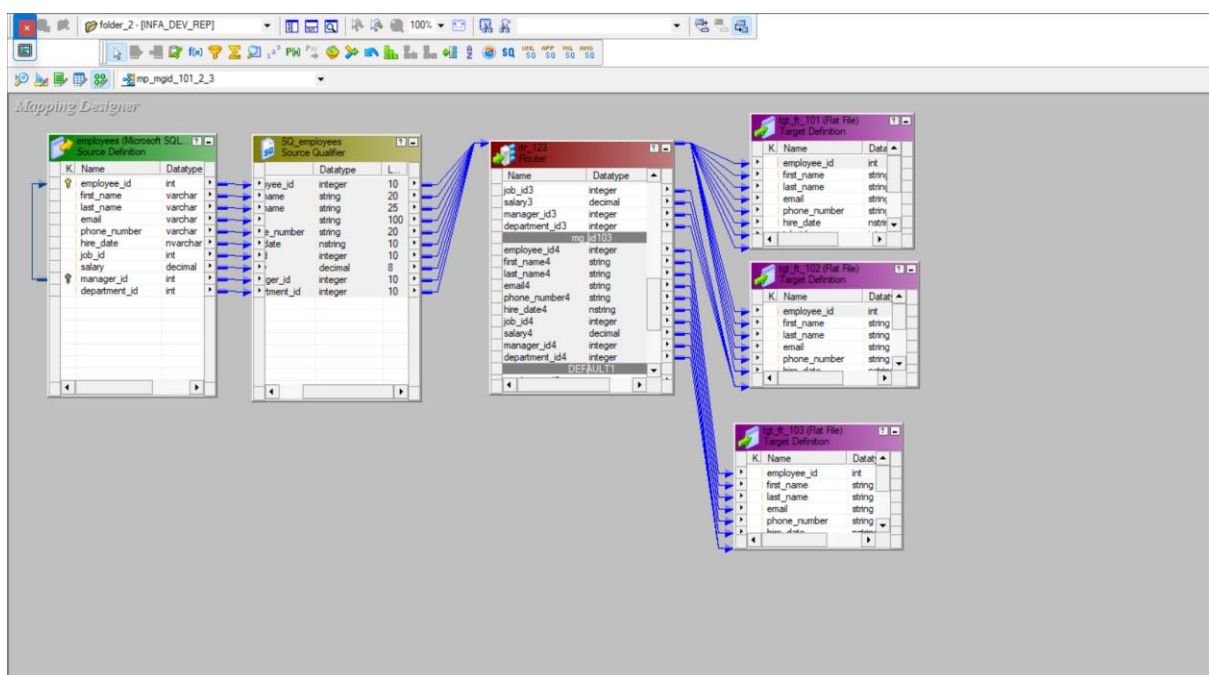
folder_2 - [INFA_DEV_REP]
100%
mp_mgid_101_2_3
Mapping Designer

employees (Microsoft SQL... Source Definition
| K | Name | Datatype |
|---|---|---|
| | employee_id | int |
| | first_name | varchar |
| | last_name | varchar |
| | email | varchar |
| | phone_number | varchar |
| | hire_date | nvarchar |
| | job_id | int |
| | salary | decimal |
| | manager_id | int |
| | department_id | int |

SQ_employees Source Qualifier
| Name | Datatype | L... |
|---|---|---|
| oyee_id | integer | 10 |
| name | string | 20 |
| name | string | 25 |
| | string | 100 |
| e_number | string | 20 |
| date | nstring | 10 |
| d | integer | 10 |
| | decimal | 8 |
| ger_id | integer | 10 |
| tment_id | integer | 10 |

rtr_123 Router
| Name | Datatype |
|---|---|
| job_id3 | integer |
| salary3 | decimal |
| manager_id3 | integer |
| department_id3 | integer |
| mg_id103 | |
| employee_id4 | integer |
| first_name4 | string |
| last_name4 | string |
| email4 | string |
| phone_number4 | string |
| hire_date4 | nstring |
| job_id4 | integer |
| salary4 | decimal |
| manager_id4 | integer |
| department_id4 | integer |
| DEFAULT1 | |

tgt_ff_101 (Flat File) Target Definition
| K | Name | Data |
|---|---|---|
| | employee_id | int |
| | first_name | string |
| | last_name | string |
| | email | string |
| | phone_number | string |
| | hire_date | nstri |

tgt_ff_102 (Flat File) Target Definition
| K | Name | Dataty |
|---|---|---|
| | employee_id | int |
| | first_name | string |
| | last_name | string |
| | email | string |
| | phone_number | string |

tgt_ff_103 (Flat File) Target Definition
| K | Name | Dataty |
|---|---|---|
| | employee_id | int |
| | first_name | string |
| | last_name | string |
| | email | string |
| | phone_number | string |